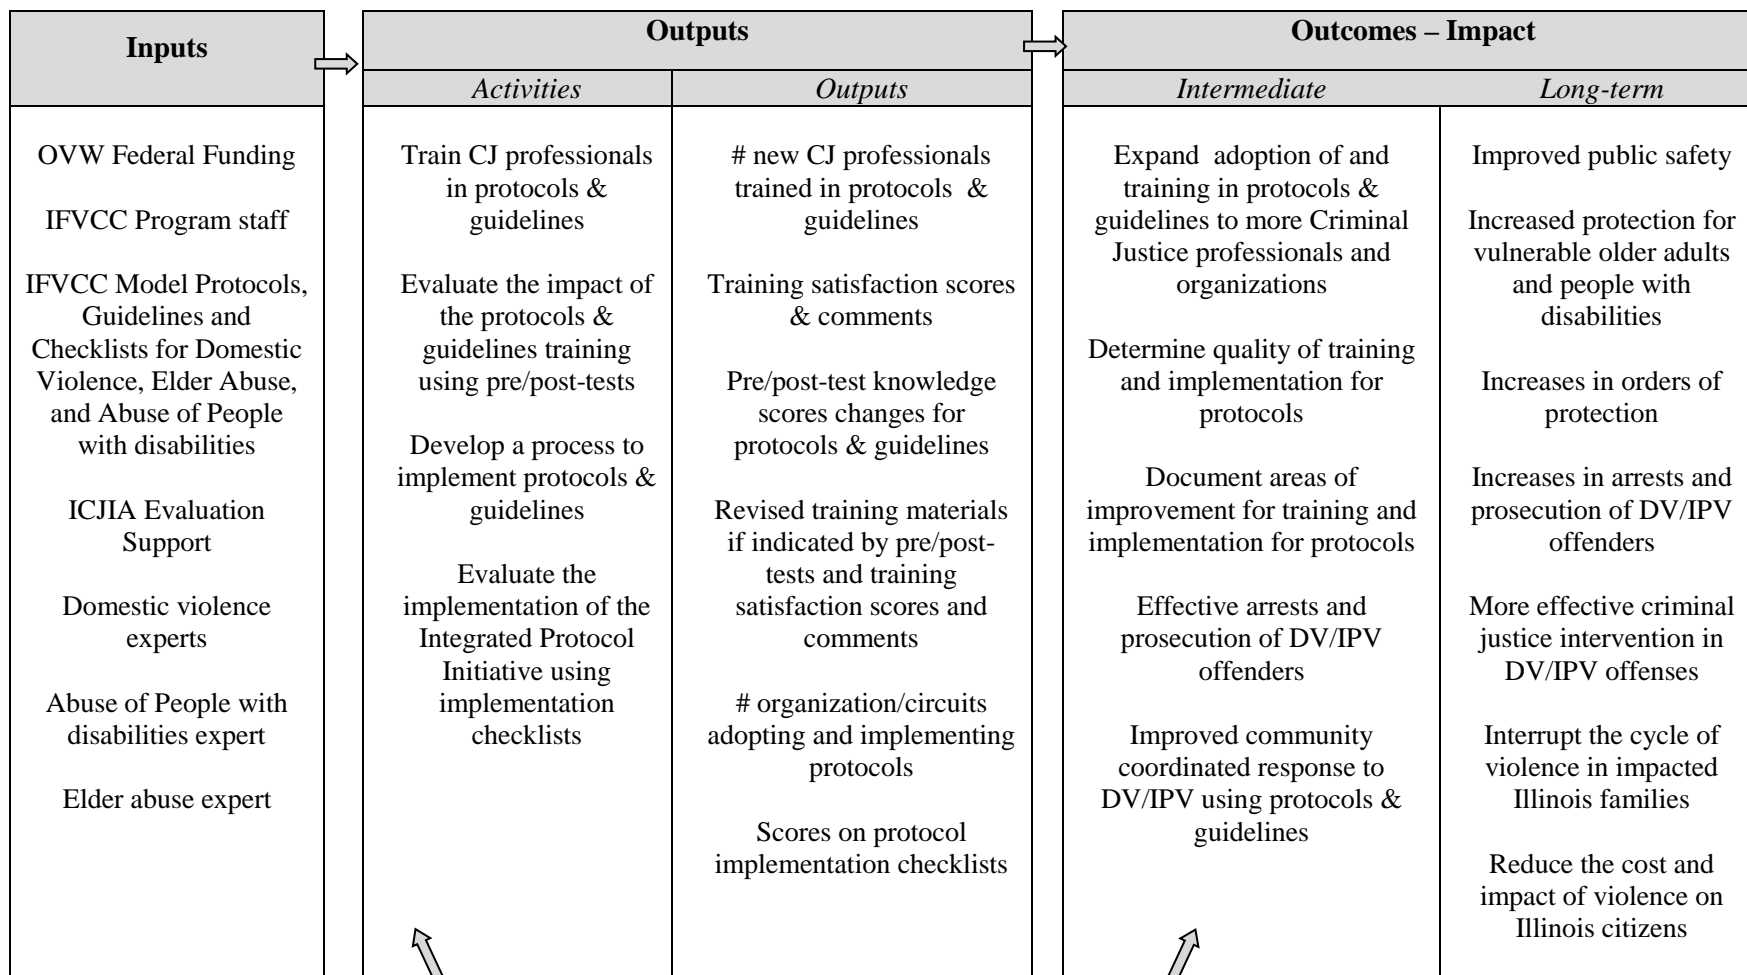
| Inputs |
|---|
| OVW Federal Funding<br><br>IFVCC Program staff<br><br>IFVCC Model Protocols, Guidelines and Checklists for Domestic Violence, Elder Abuse, and Abuse of People with disabilities<br><br>ICJIA Evaluation Support<br><br>Domestic violence experts<br><br>Abuse of People with disabilities expert<br><br>Elder abuse expert |

| Outputs | |
|---|---|
| *Activities* | *Outputs* |
| Train CJ professionals in protocols & guidelines<br><br>Evaluate the impact of the protocols & guidelines training using pre/post-tests<br><br>Develop a process to implement protocols & guidelines<br><br>Evaluate the implementation of the Integrated Protocol Initiative using implementation checklists | # new CJ professionals trained in protocols & guidelines<br><br>Training satisfaction scores & comments<br><br>Pre/post-test knowledge scores changes for protocols & guidelines<br><br>Revised training materials if indicated by pre/post-tests and training satisfaction scores and comments<br><br># organization/circuits adopting and implementing protocols<br><br>Scores on protocol implementation checklists |

| Outcomes – Impact | |
|---|---|
| *Intermediate* | *Long-term* |
| Expand adoption of and training in protocols & guidelines to more Criminal Justice professionals and organizations<br><br>Determine quality of training and implementation for protocols<br><br>Document areas of improvement for training and implementation for protocols<br><br>Effective arrests and prosecution of DV/IPV offenders<br><br>Improved community coordinated response to DV/IPV using protocols & guidelines | Improved public safety<br><br>Increased protection for vulnerable older adults and people with disabilities<br><br>Increases in orders of protection<br><br>Increases in arrests and prosecution of DV/IPV offenders<br><br>More effective criminal justice intervention in DV/IPV offenses<br><br>Interrupt the cycle of violence in impacted Illinois families<br><br>Reduce the cost and impact of violence on Illinois citizens |